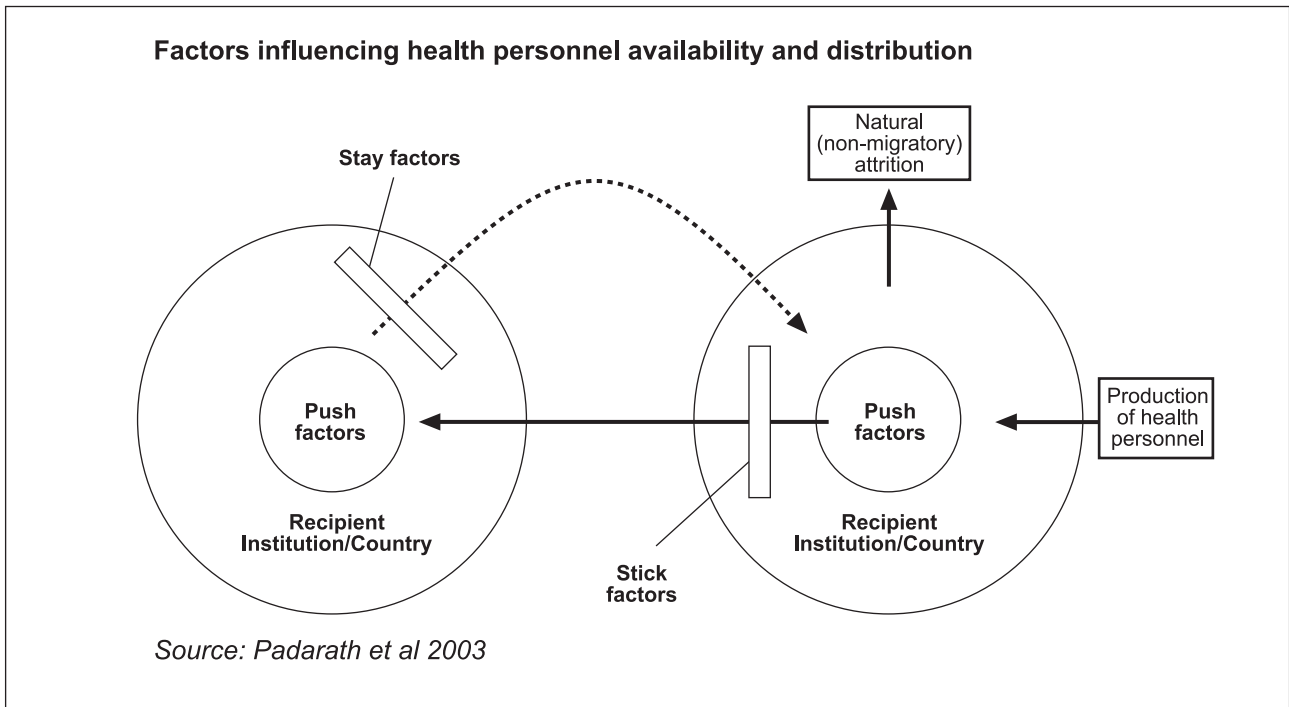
Factors influencing health personnel availability and distribution

Natural (non-migratory) attrition

Stay factors

Push factors

Recipient Institution/Country

Push factors

Production of health personnel

Recipient Institution/Country

Stick factors

Source: Padarath et al 2003